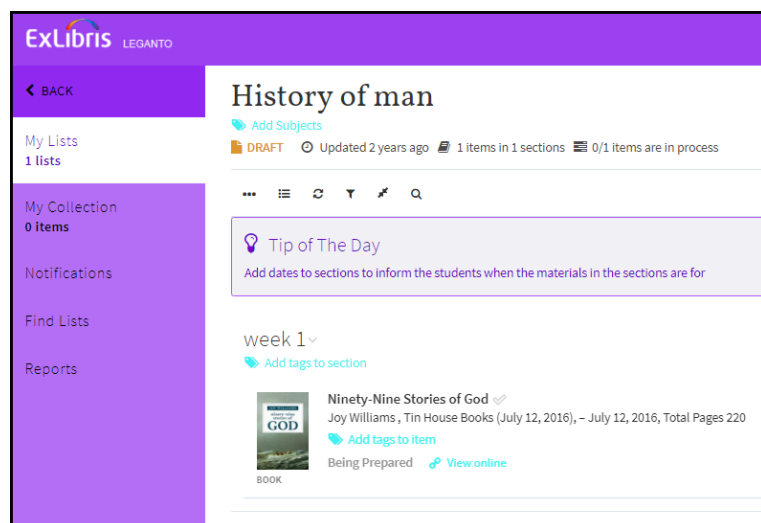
ExLibris LEGANTO

BACK

My Lists
1 lists

My Collection
0 items

Notifications

Find Lists

Reports

History of man

Add Subjects

DRAFT Updated 2 years ago 1 items in 1 sections 0/1 items are in process

Tip of The Day

Add dates to sections to inform the students when the materials in the sections are for

week 1

Add tags to section

ninety-nine stories of GOD

BOOK

Ninety-Nine Stories of God

Joy Williams , Tin House Books (July 12, 2016), – July 12, 2016, Total Pages 220

Add tags to item

Being Prepared View online